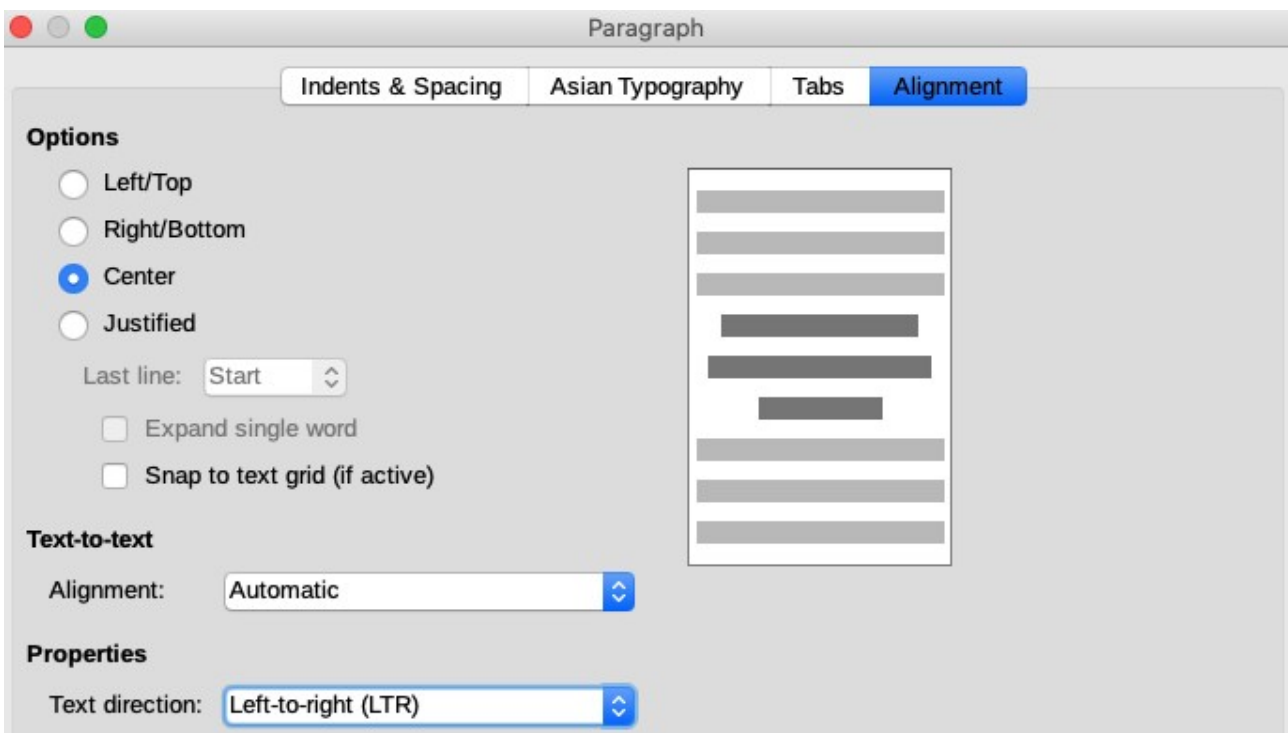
Paragraph

Indents & Spacing | Asian Typography | Tabs | Alignment

Options

Left/Top

Right/Bottom

Center

Justified

Last line: Start

Expand single word

Snap to text grid (if active)

Text-to-text

Alignment: Automatic

Properties

Text direction: Left-to-right (LTR)